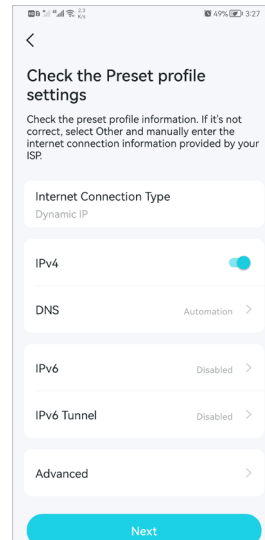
2.3 K/s
49% 3:27

<

Check the Preset profile settings

Check the preset profile information. If it's not correct, select Other and manually enter the internet connection information provided by your ISP.

Internet Connection Type
Dynamic IP

IPv4

DNS
Automation >

IPv6
Disabled >

IPv6 Tunnel
Disabled >

Advanced >

Next